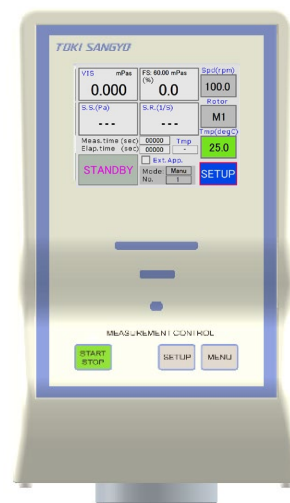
TOKI SANGYO

VIS mPas
0.000

FS 60.00 mPas (%)
0.0

Spd(rpm)
100.0

Rotor
M1

S.S.(Pa)
---

S.R.(1/S)
---

Tmp(degC)
25.0

Meas.time (sec) 00000 Tmp
Elap.time (sec) 00000 -

Ext.App.

STANDBY

Mode: Manu
No. 1

SETUP

MEASUREMENT CONTROL

START
STOP

SETUP

MENU